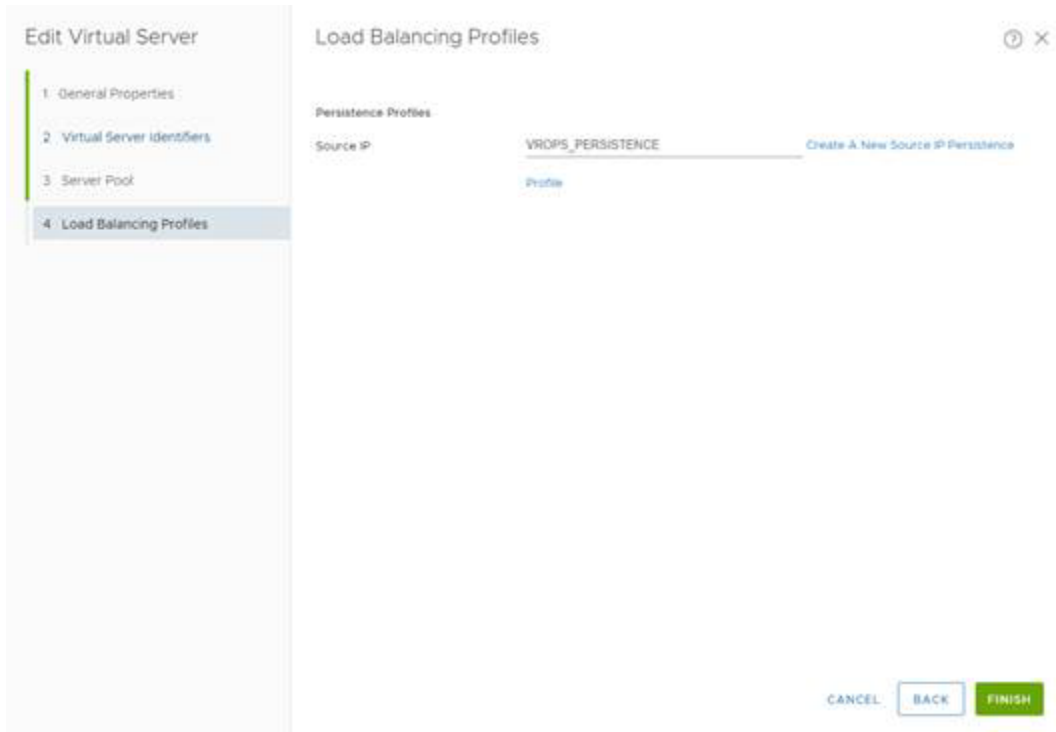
Edit Virtual Server

1 General Properties

2 Virtual Server Identifiers

3 Server Pool

4 Load Balancing Profiles

Load Balancing Profiles

⑦ ×

Persistence Profiles

Source IP

VROPS_PERSISTENCE

Create A New Source IP Persistence Profile

CANCEL

BACK

FINISH